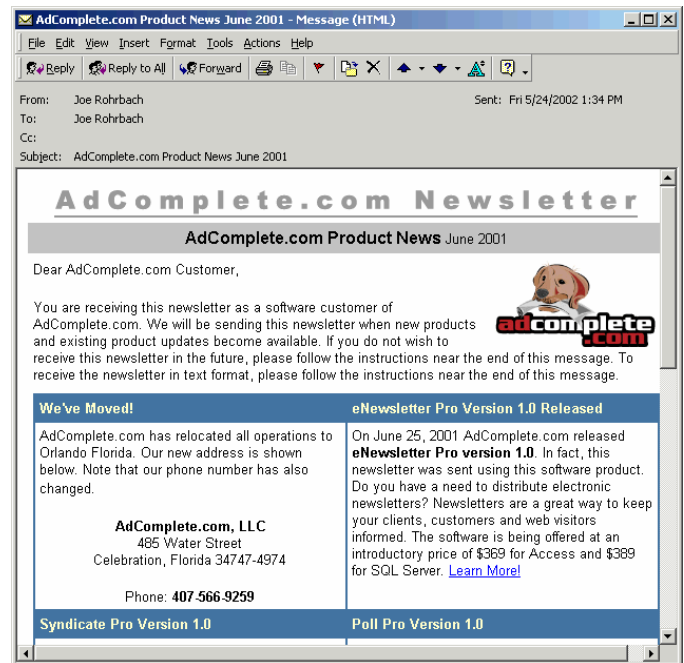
AdComplete.com Product News June 2001 - Message (HTML)

File Edit View Insert Format Tools Actions Help

Reply Reply to All Forward

From: Joe Rohrbach
Sent: Fri 5/24/2002 1:34 PM
To: Joe Rohrbach
Cc:
Subject: AdComplete.com Product News June 2001

AdComplete.com Newsletter

AdComplete.com Product News June 2001

Dear AdComplete.com Customer,

adcomplete.com

You are receiving this newsletter as a software customer of AdComplete.com. We will be sending this newsletter when new products and existing product updates become available. If you do not wish to receive this newsletter in the future, please follow the instructions near the end of this message. To receive the newsletter in text format, please follow the instructions near the end of this message.

| We've Moved! | eNewsletter Pro Version 1.0 Released |
|---|---|
| AdComplete.com has relocated all operations to Orlando Florida. Our new address is shown below. Note that our phone number has also changed.<br><br>AdComplete.com, LLC<br>485 Water Street<br>Celebration, Florida 34747-4974<br><br>Phone: 407-566-9259 | On June 25, 2001 AdComplete.com released eNewsletter Pro version 1.0. In fact, this newsletter was sent using this software product. Do you have a need to distribute electronic newsletters? Newsletters are a great way to keep your clients, customers and web visitors informed. The software is being offered at an introductory price of $369 for Access and $389 for SQL Server. Learn More! |
| Syndicate Pro Version 1.0 | Poll Pro Version 1.0 |